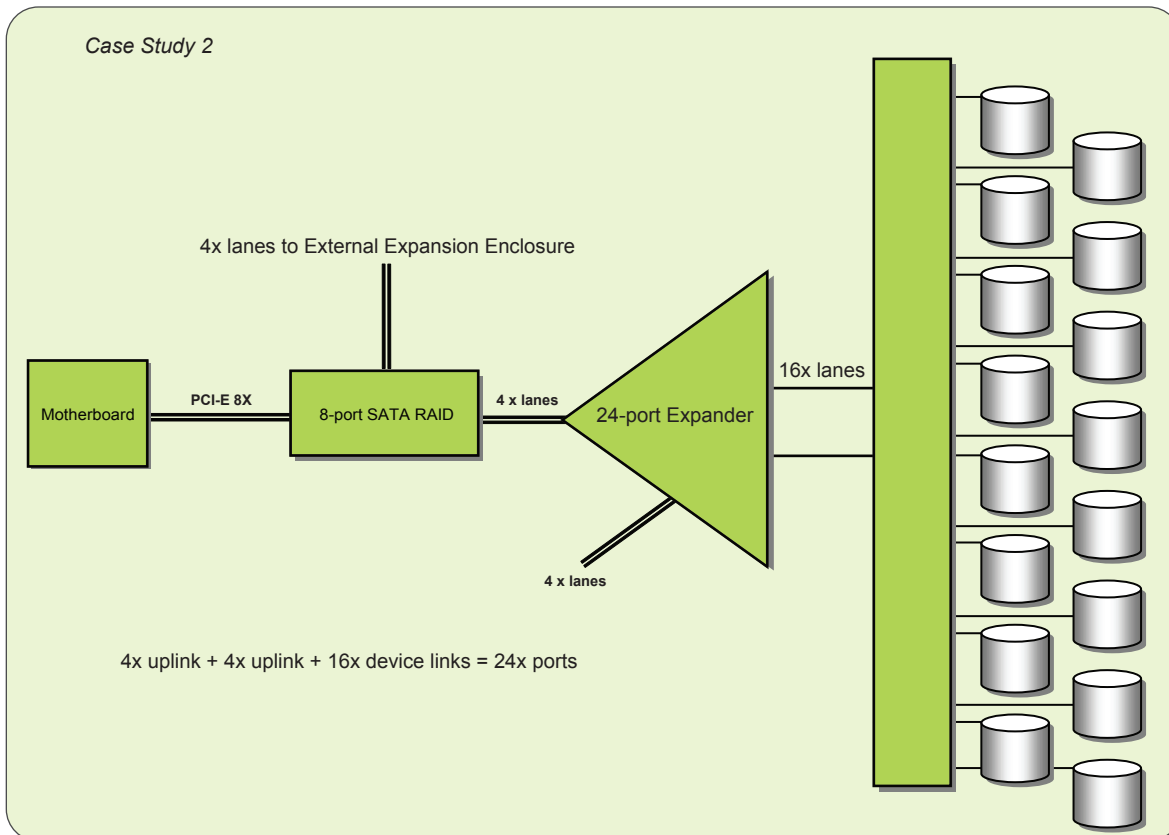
Case Study 2

4x lanes to External Expansion Enclosure

Motherboard

PCI-E 8X

8-port SATA RAID

4 x lanes

24-port Expander

16x lanes

4 x lanes

4x uplink + 4x uplink + 16x device links = 24x ports